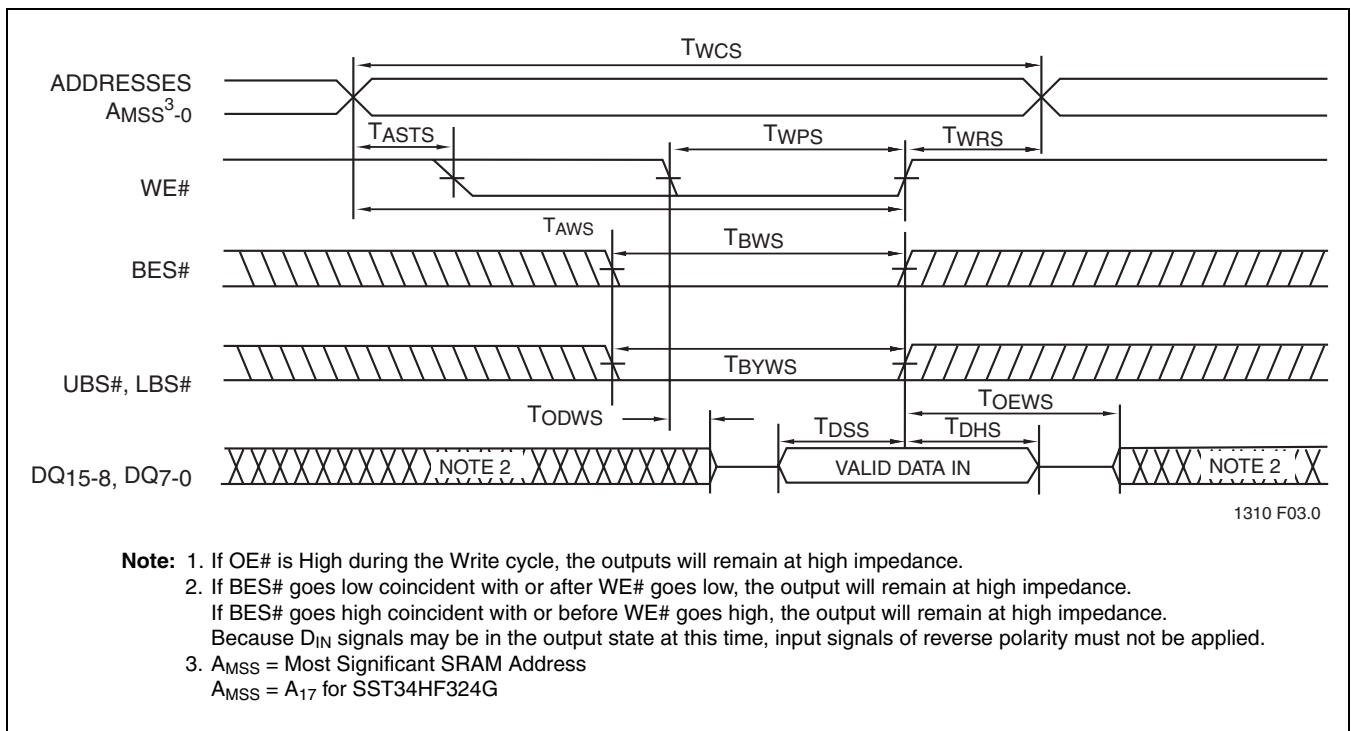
$T_{WCS}$

ADDRESSES $A_{MSS}^{3}$-0

$T_{ASTS}$

$T_{WPS}$

$T_{WRS}$

WE#

$T_{AWS}$

$T_{BWS}$

BES#

$T_{BYWS}$

UBS#, LBS#

$T_{ODWS}$

$T_{OEWS}$

$T_{DSS}$

$T_{DHS}$

$DQ_{15-8}$, $DQ_{7-0}$

NOTE 2

VALID DATA IN

NOTE 2

1310 F03.0

Note: 1. If OE# is High during the Write cycle, the outputs will remain at high impedance.
2. If BES# goes low coincident with or after WE# goes low, the output will remain at high impedance.
If BES# goes high coincident with or before WE# goes high, the output will remain at high impedance.
Because $D_{IN}$ signals may be in the output state at this time, input signals of reverse polarity must not be applied.
3. $A_{MSS}$ = Most Significant SRAM Address
$A_{MSS}$ = $A_{17}$ for SST34HF324G